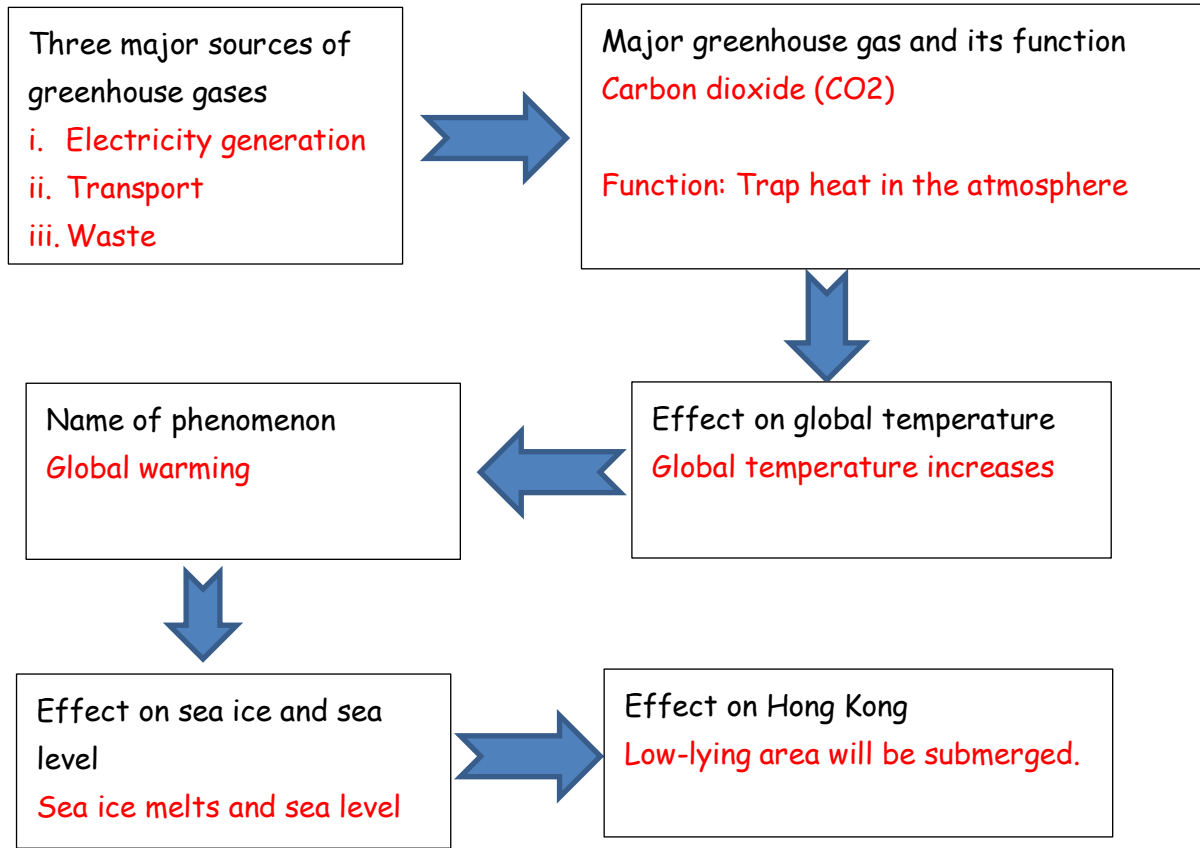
Three major sources of greenhouse gases
i. Electricity generation
ii. Transport
iii. Waste

Major greenhouse gas and its function
Carbon dioxide (CO2)

Function: Trap heat in the atmosphere

Effect on global temperature
Global temperature increases

Name of phenomenon
Global warming

Effect on sea ice and sea level
Sea ice melts and sea level

Effect on Hong Kong
Low-lying area will be submerged.